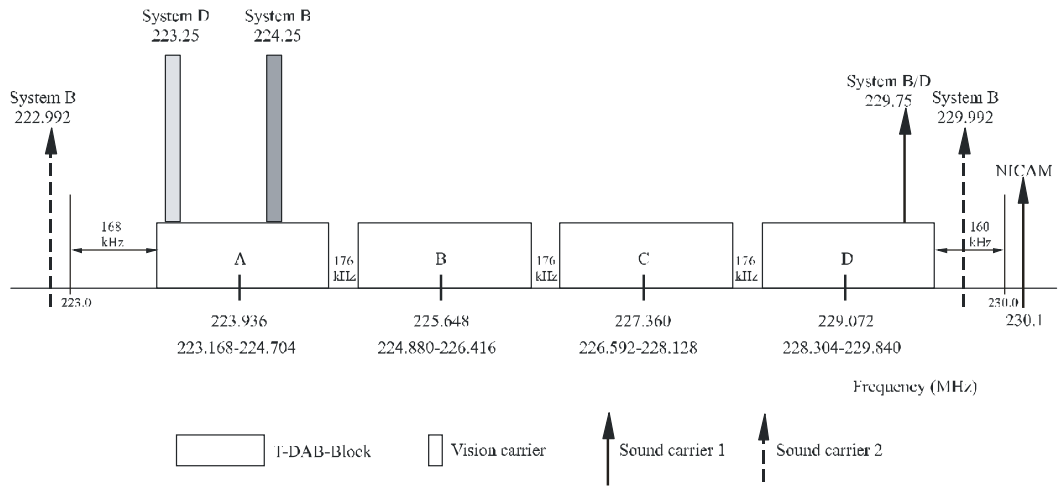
System D
223.25

System B
224.25

System B
222.992

System B/D
229.75

System B
229.992

NICAM

168 kHz

A

176 kHz

B

176 kHz

C

176 kHz

D

160 kHz

223.0

230.0

230.1

223.936
223.168-224.704

225.648
224.880-226.416

227.360
226.592-228.128

229.072
228.304-229.840

Frequency (MHz)

T-DAB-Block

Vision carrier

Sound carrier 1

Sound carrier 2